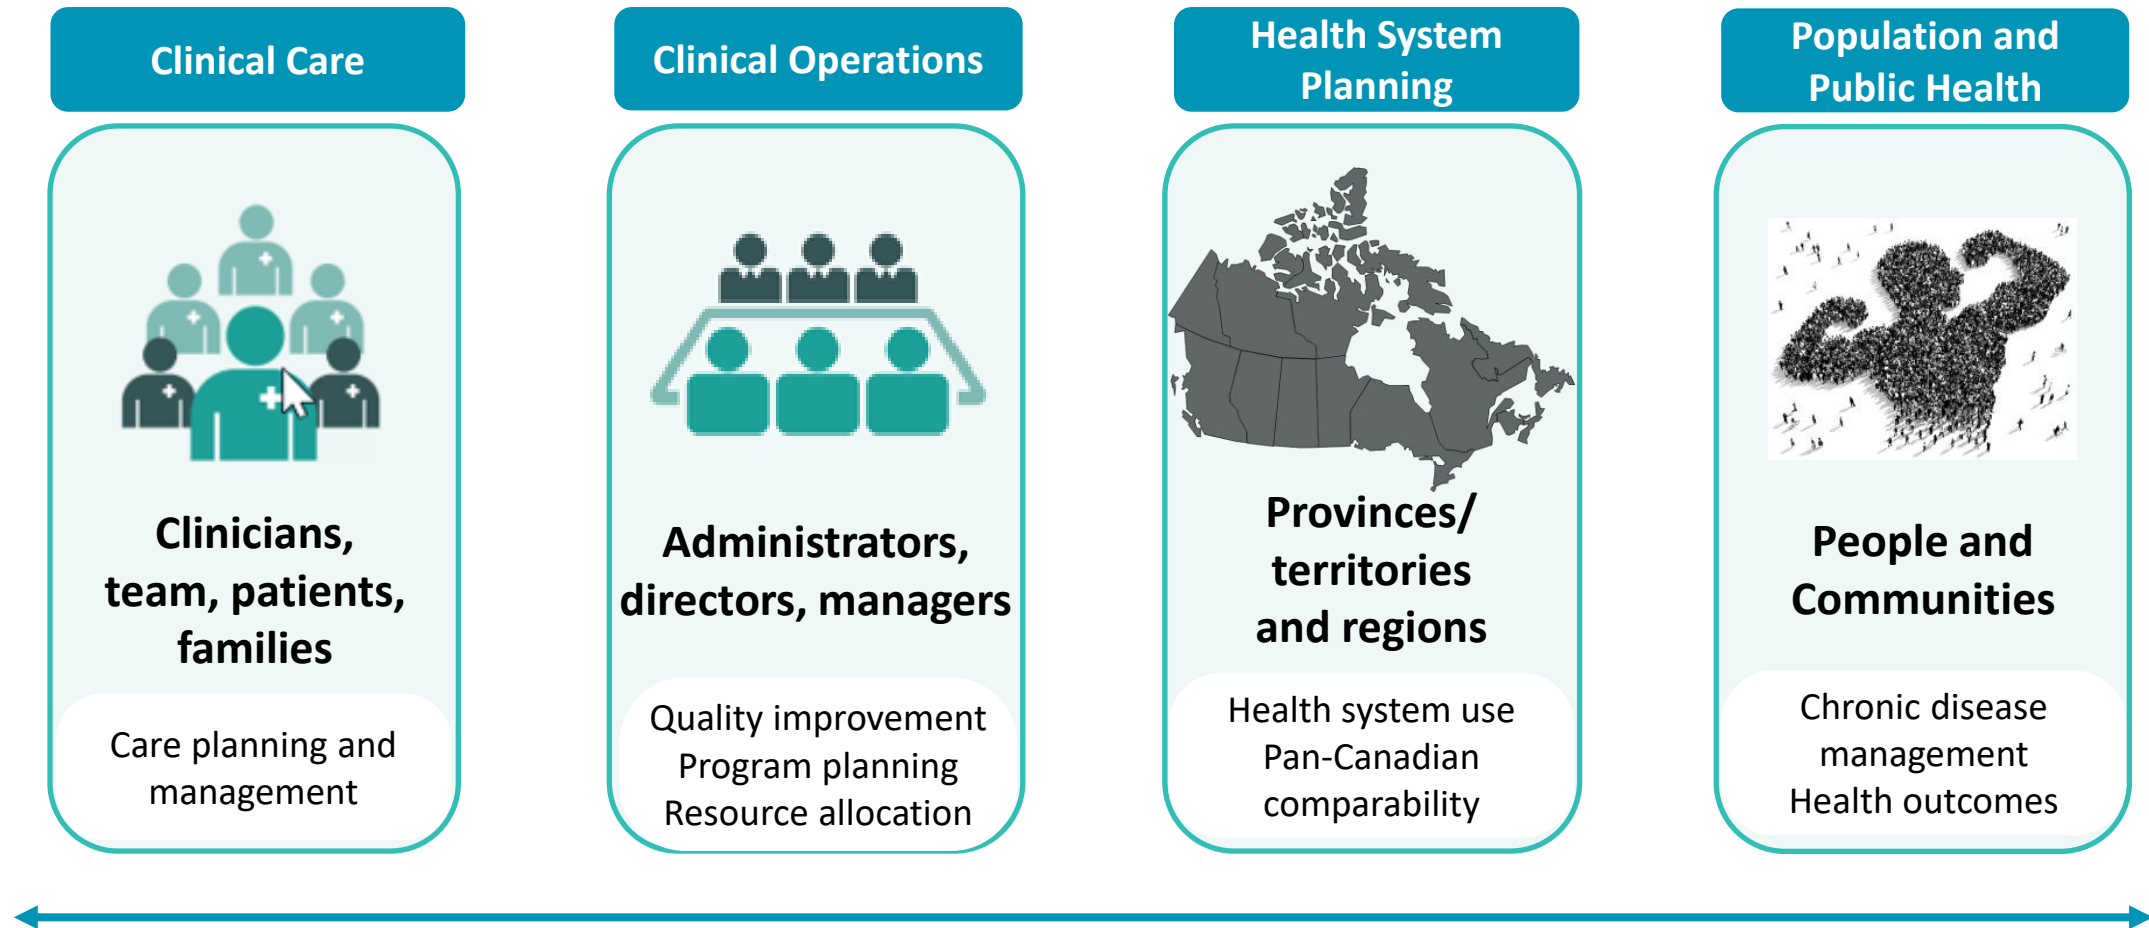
Clinical Care

Clinicians, team, patients, families

Care planning and management

Clinical Operations

Administrators, directors, managers

Quality improvement
Program planning
Resource allocation

Health System Planning

Provinces/ territories and regions

Health system use
Pan-Canadian comparability

Population and Public Health

People and Communities

Chronic disease management
Health outcomes